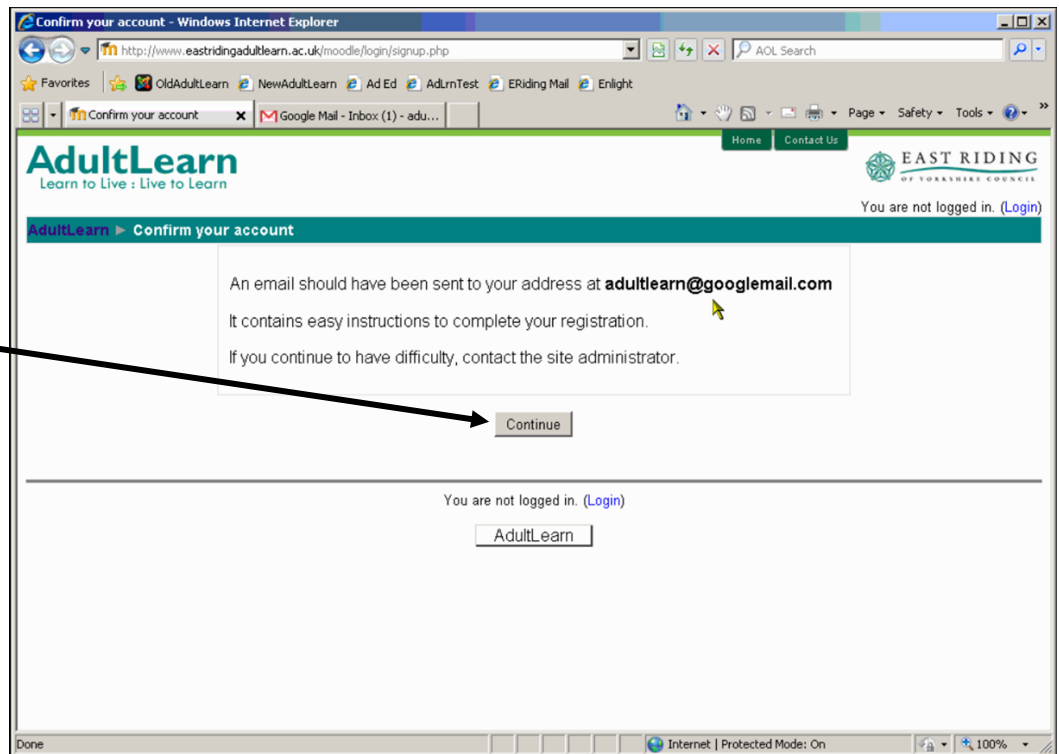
Confirm your account - Windows Internet Explorer

http://www.eastridingadultlearn.ac.uk/moodle/login/signup.php

AOL Search

Favorites | OldAdultLearn | NewAdultLearn | Ad Ed | AdLrnTest | ERiding Mail | Enlight

Confirm your account | Google Mail - Inbox (1) - adu...

Page ▾ Safety ▾ Tools ▾

Home | Contact Us

AdultLearn
Learn to Live : Live to Learn

EAST RIDING
OF YORKSHIRE COUNCIL

You are not logged in. (Login)

AdultLearn ► Confirm your account

An email should have been sent to your address at **adultlearn@googlemail.com**

It contains easy instructions to complete your registration.

If you continue to have difficulty, contact the site administrator.

Continue

You are not logged in. (Login)

AdultLearn

Done

Internet | Protected Mode: On

100%